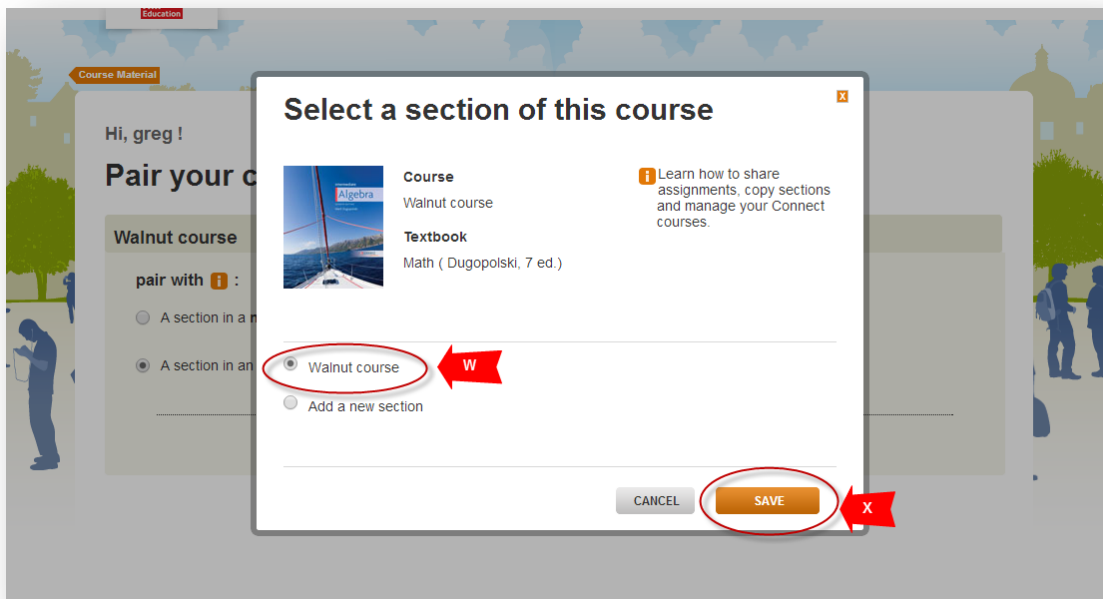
Education

Course Material

Hi, greg !

Pair your c

Walnut course

pair with i :

A section in a

A section in an

Select a section of this course

x

Algebra

Course

Walnut course

Textbook

Math ( Dugopolski, 7 ed.)

i Learn how to share assignments, copy sections and manage your Connect courses.

Walnut course

W

Add a new section

CANCEL

SAVE

X